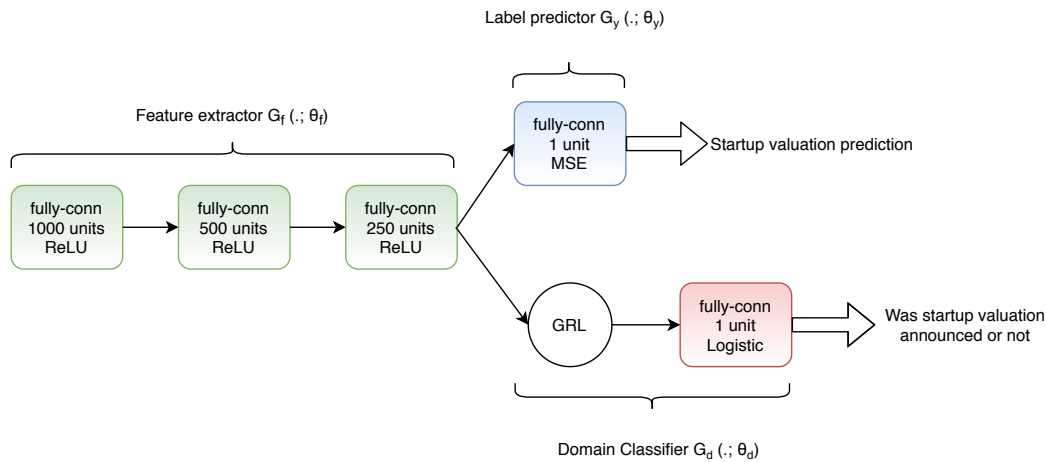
Label predictor $G_y$ (.; $\theta_y$)

Feature extractor $G_f$ (.; $\theta_f$)

fully-conn
1 unit
MSE

Startup valuation prediction

fully-conn
1000 units
ReLU

fully-conn
500 units
ReLU

fully-conn
250 units
ReLU

GRL

fully-conn
1 unit
Logistic

Was startup valuation announced or not

Domain Classifier $G_d$ (.; $\theta_d$)